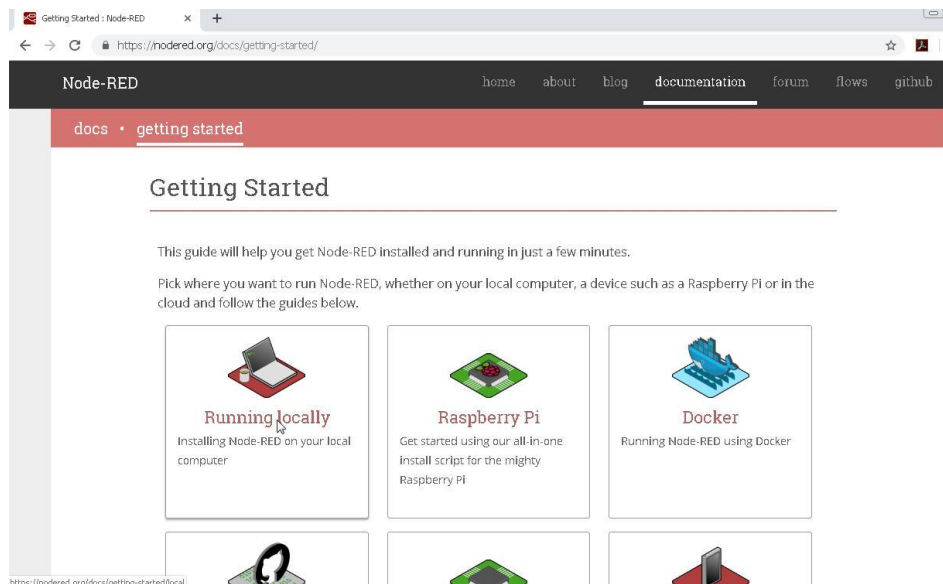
Getting Started : Node-RED ×

https://nodered.org/docs/getting-started/

Node-RED

home about blog documentation forum flows github

docs • getting started

Getting Started

This guide will help you get Node-RED installed and running in just a few minutes.

Pick where you want to run Node-RED, whether on your local computer, a device such as a Raspberry Pi or in the cloud and follow the guides below.

Running locally
Installing Node-RED on your local computer

Raspberry Pi
Get started using our all-in-one install script for the mighty Raspberry Pi

Docker
Running Node-RED using Docker

https://nodered.org/docs/getting-started/local